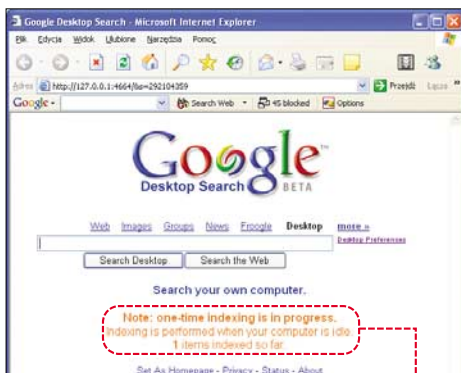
Google Desktop Search - Microsoft Internet Explorer

Plik Edycja Widok Ulubione Narzędzia Pomoc

Adres http://127.0.0.1:4664/&s=292104359

Przejdź Łącza

Google - Search Web 45 blocked Options

Google Desktop Search BETA

Web Images Groups News Froogle Desktop more »

Desktop Preferences

Search Desktop Search the Web

Search your own computer.

Note: one-time indexing is in progress.
Indexing is performed when your computer is idle.
1 items indexed so far.

Set As Homepage - Privacy - Status - About